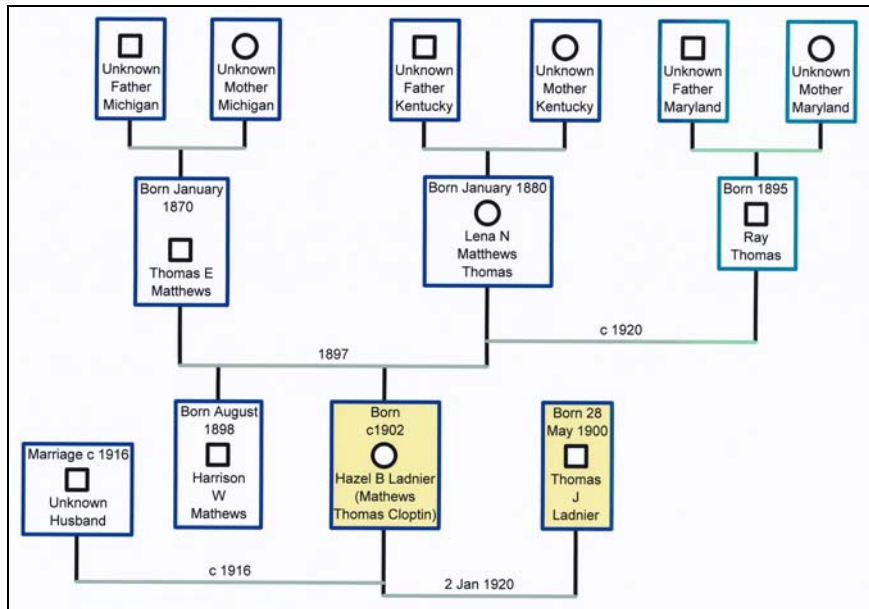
Unknown Father Michigan

Unknown Mother Michigan

Unknown Father Kentucky

Unknown Mother Kentucky

Unknown Father Maryland

Unknown Mother Maryland

Born January 1870

Thomas E Matthews

Born January 1880

Lena N Matthews Thomas

Born 1895

Ray Thomas

c 1920

1897

Born August 1898

Harrison W Mathews

Born c1902

Hazel B Ladnier (Mathews Thomas Cloptin)

Born 28 May 1900

Thomas J Ladnier

Marriage c 1916

Unknown Husband

c 1916

2 Jan 1920